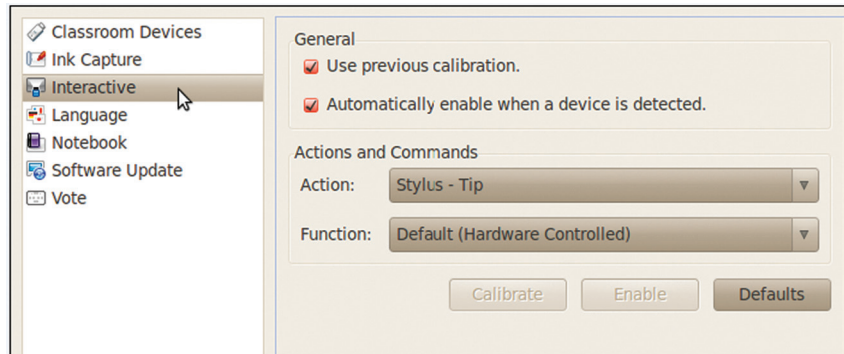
Classroom Devices
Ink Capture
Interactive
Language
Notebook
Software Update
Vote

General
Use previous calibration.
Automatically enable when a device is detected.

Actions and Commands
Action: Stylus - Tip
Function: Default (Hardware Controlled)

Calibrate
Enable
Defaults